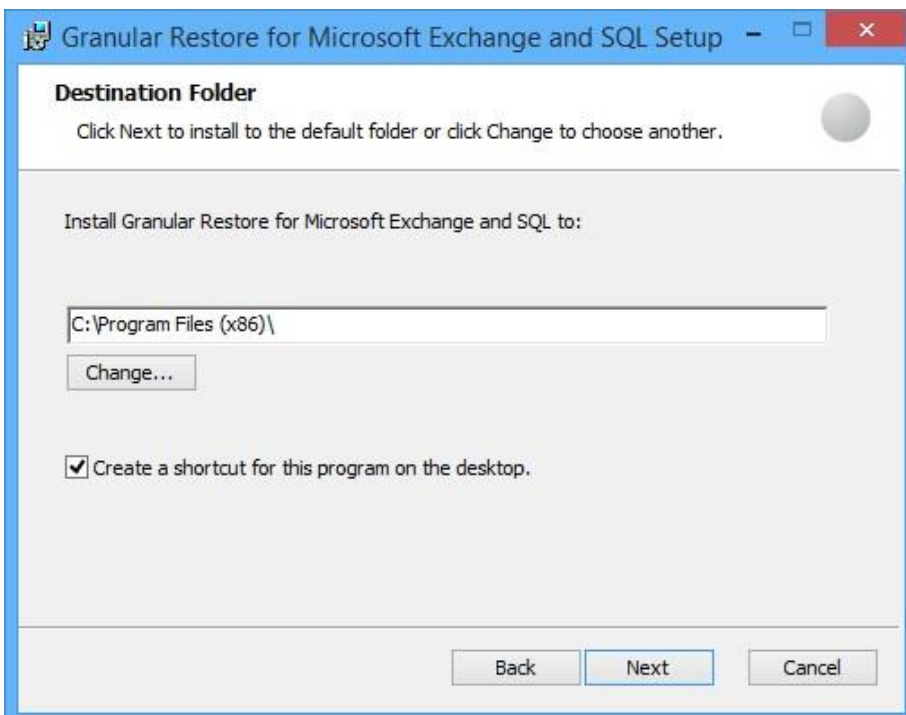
Granular Restore for Microsoft Exchange and SQL Setup

Destination Folder

Click Next to install to the default folder or click Change to choose another.

Install Granular Restore for Microsoft Exchange and SQL to:

C:\Program Files (x86)\

Change...

Create a shortcut for this program on the desktop.

Back

Next

Cancel